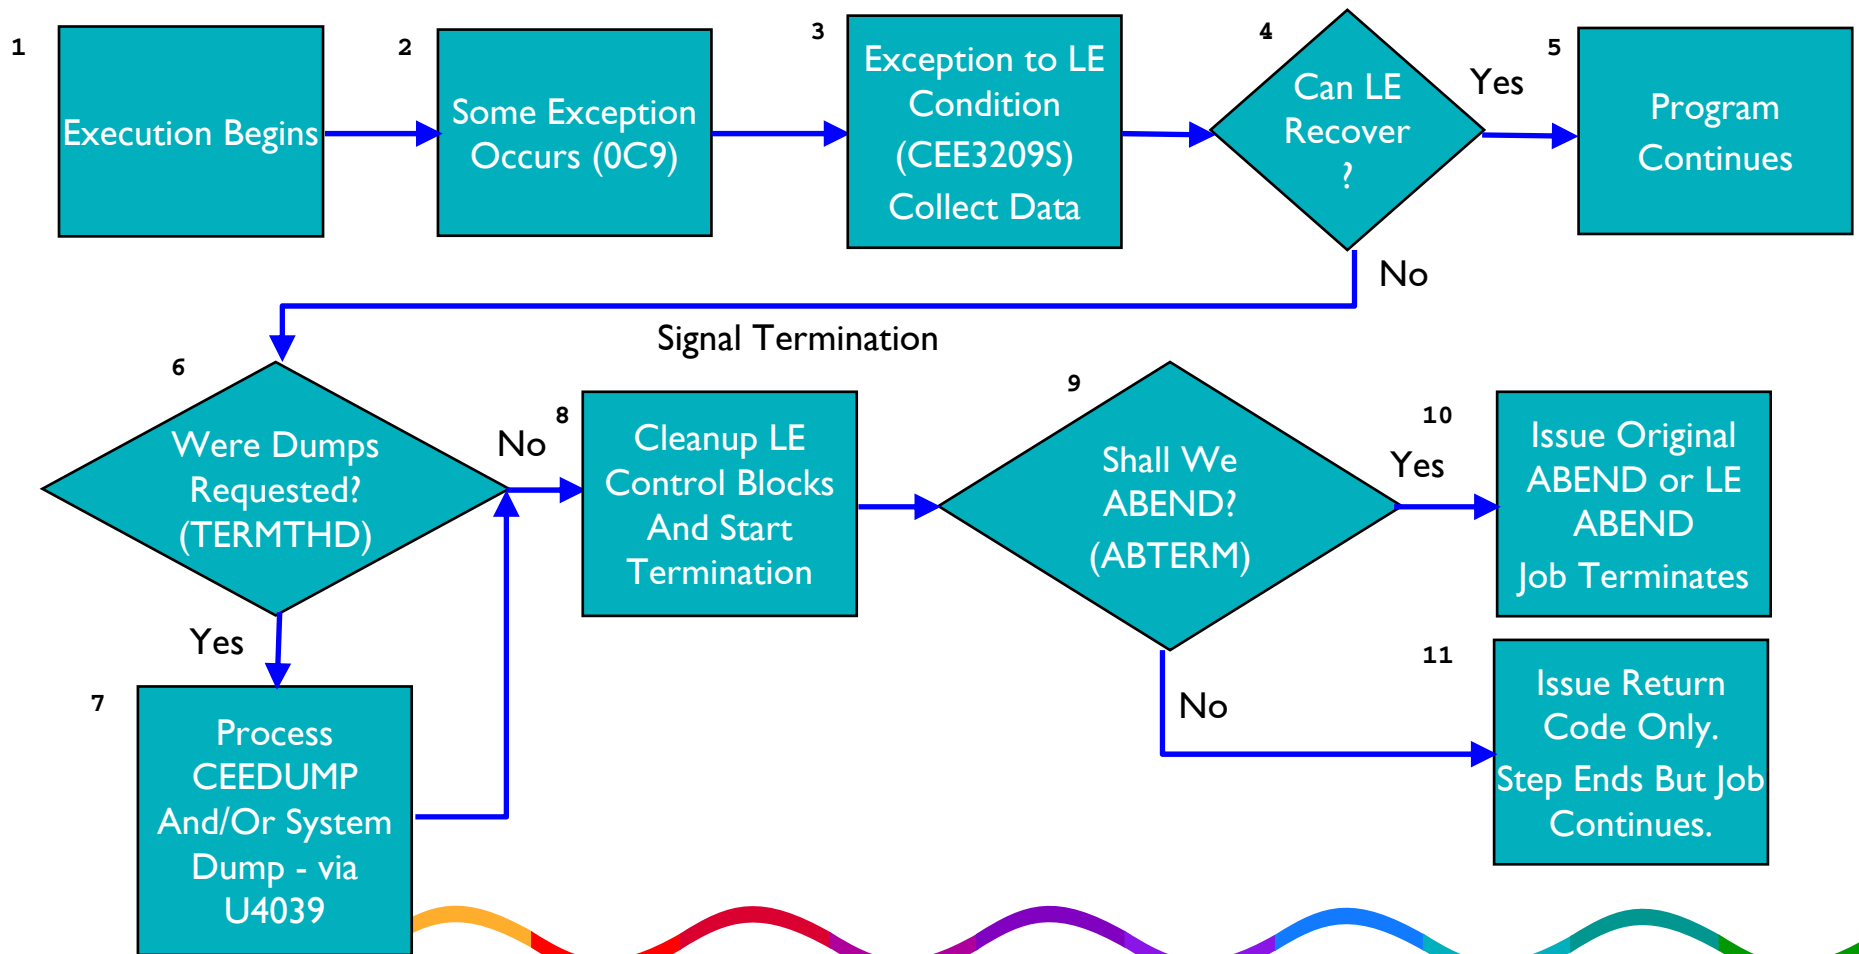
1

Execution Begins

2

Some Exception Occurs (0C9)

3

Exception to LE Condition (CEE3209S) Collect Data

4

Can LE Recover ?

Yes

5

Program Continues

No

Signal Termination

6

Were Dumps Requested? (TERMTHD)

No

8

Cleanup LE Control Blocks And Start Termination

9

Shall We ABEND? (ABTERM)

10

Yes

Issue Original ABEND or LE ABEND
Job Terminates

Yes

7

Process CEEDUMP And/Or System Dump - via U4039

No

11

Issue Return Code Only.
Step Ends But Job Continues.